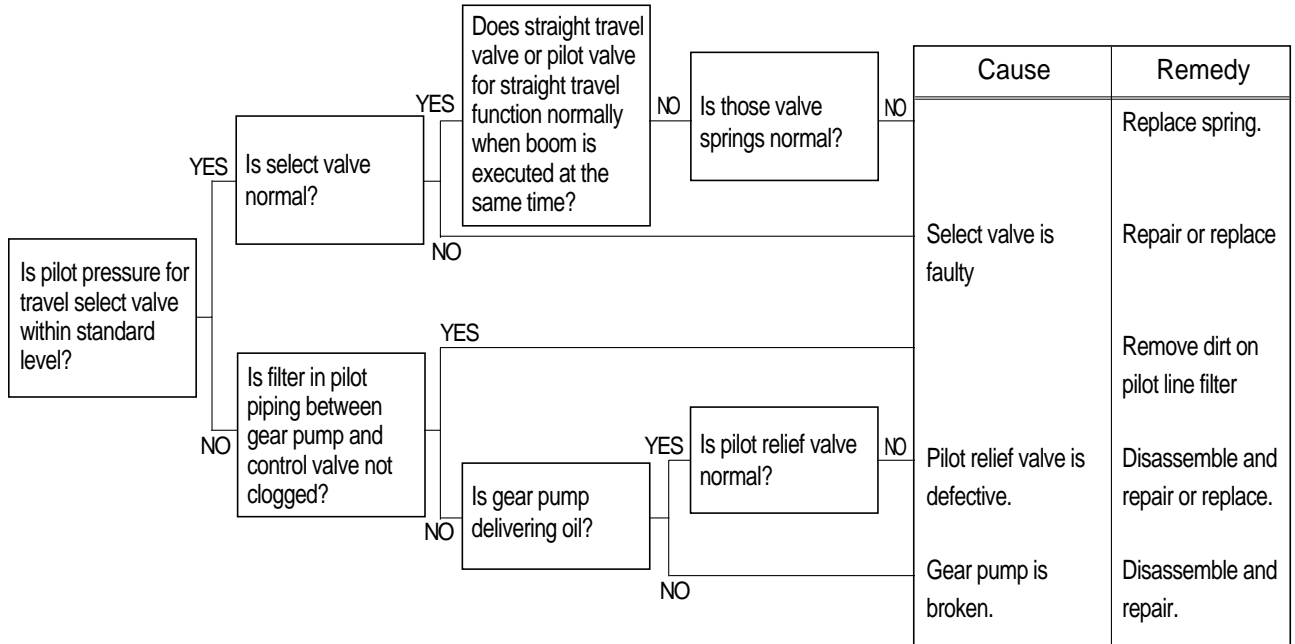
Is pilot pressure for travel select valve within standard level?

YES

Is select valve normal?

YES

Does straight travel valve or pilot valve for straight travel function normally when boom is executed at the same time?

NO

Is those valve springs normal?

NO

NO

NO

Is filter in pilot piping between gear pump and control valve not clogged?

YES

NO

Is gear pump delivering oil?

YES

Is pilot relief valve normal?

NO

NO

| Cause | Remedy |
|---|---|
| | Replace spring. |
| Select valve is faulty | Repair or replace |
| | Remove dirt on pilot line filter |
| Pilot relief valve is defective. | Disassemble and repair or replace. |
| Gear pump is broken. | Disassemble and repair. |